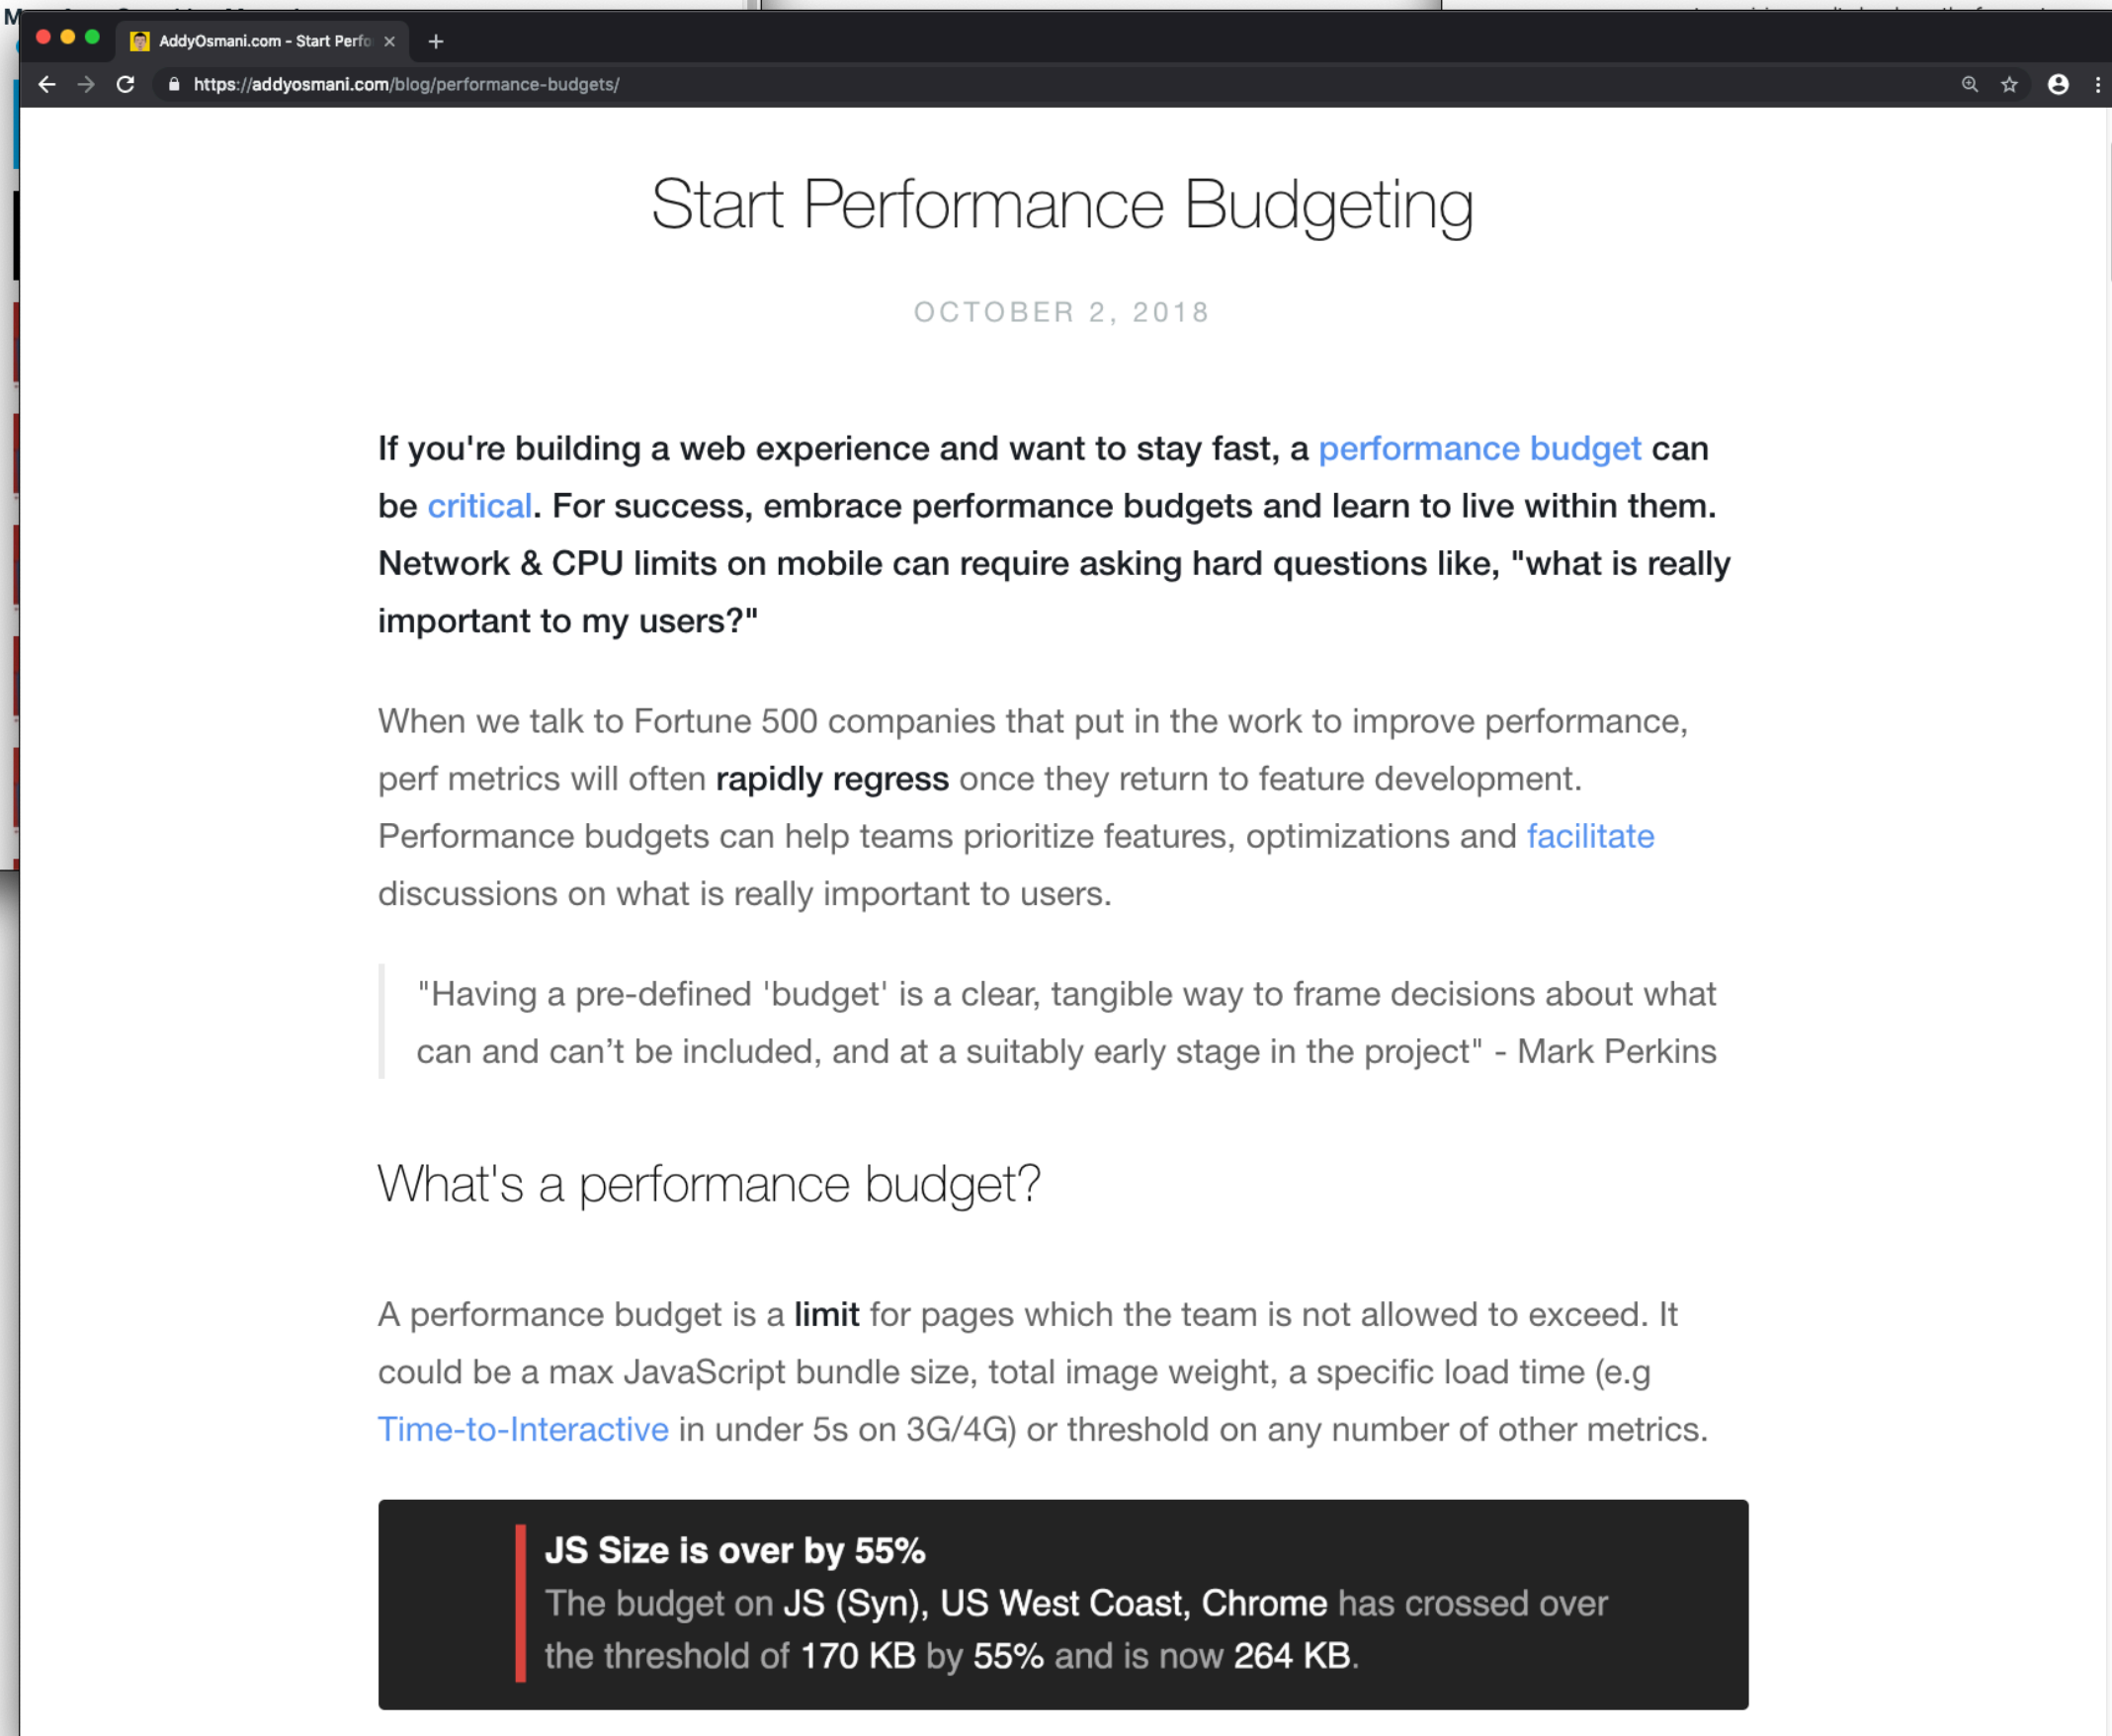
AddyOsmani.com - Start Perfo ×

https://addyosmani.com/blog/performance-budgets/

Start Performance Budgeting

OCTOBER 2, 2018

If you're building a web experience and want to stay fast, a performance budget can be critical. For success, embrace performance budgets and learn to live within them. Network & CPU limits on mobile can require asking hard questions like, "what is really important to my users?"

When we talk to Fortune 500 companies that put in the work to improve performance, perf metrics will often rapidly regress once they return to feature development. Performance budgets can help teams prioritize features, optimizations and facilitate discussions on what is really important to users.

"Having a pre-defined 'budget' is a clear, tangible way to frame decisions about what can and can't be included, and at a suitably early stage in the project" - Mark Perkins

What's a performance budget?

A performance budget is a limit for pages which the team is not allowed to exceed. It could be a max JavaScript bundle size, total image weight, a specific load time (e.g Time-to-Interactive in under 5s on 3G/4G) or threshold on any number of other metrics.

JS Size is over by 55%
The budget on JS (Syn), US West Coast, Chrome has crossed over the threshold of 170 KB by 55% and is now 264 KB.